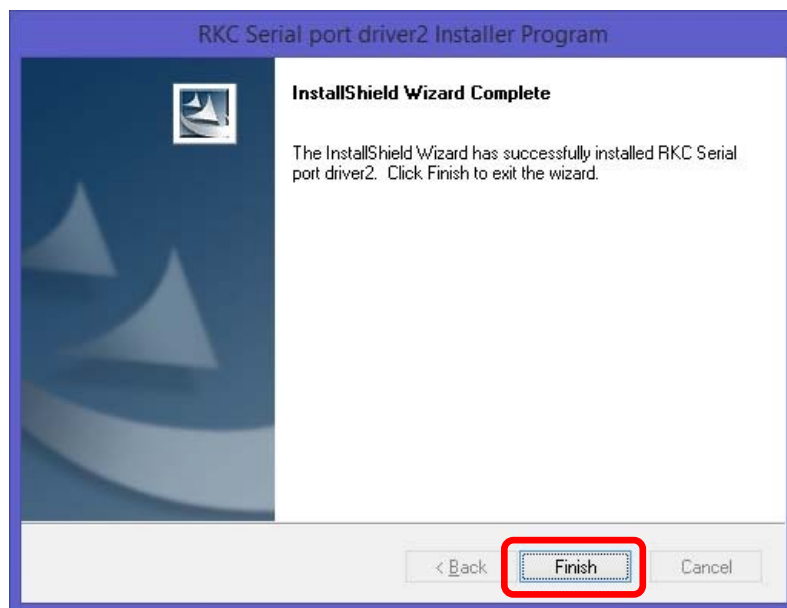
RKC Serial port driver2 Installer Program

InstallShield Wizard Complete

The InstallShield Wizard has successfully installed RKC Serial port driver2. Click Finish to exit the wizard.

< Back

Finish

Cancel